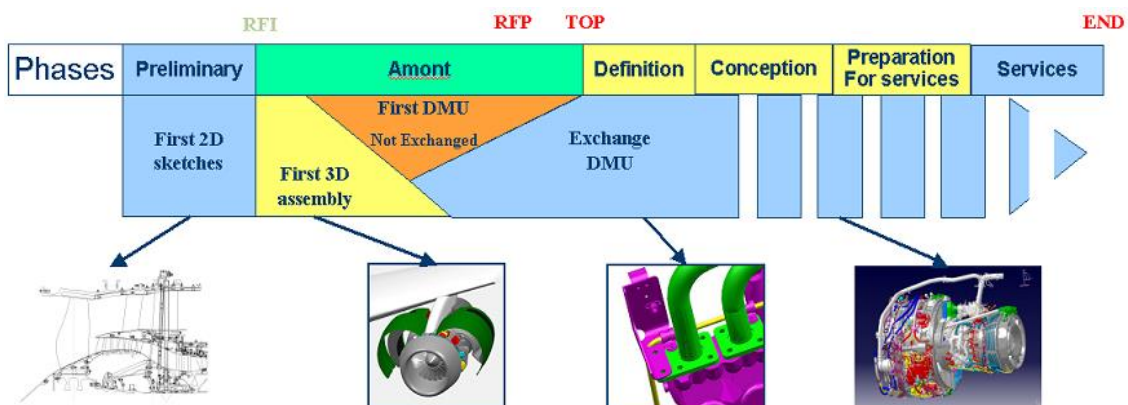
RFI

RFP TOP

END

| Phases | Preliminary | Amont | Definition | Conception | Preparation For services | Services |
|---|---|---|---|---|---|---|

First 2D sketches

First DMU

Not Exchanged

Exchange DMU

First 3D assembly